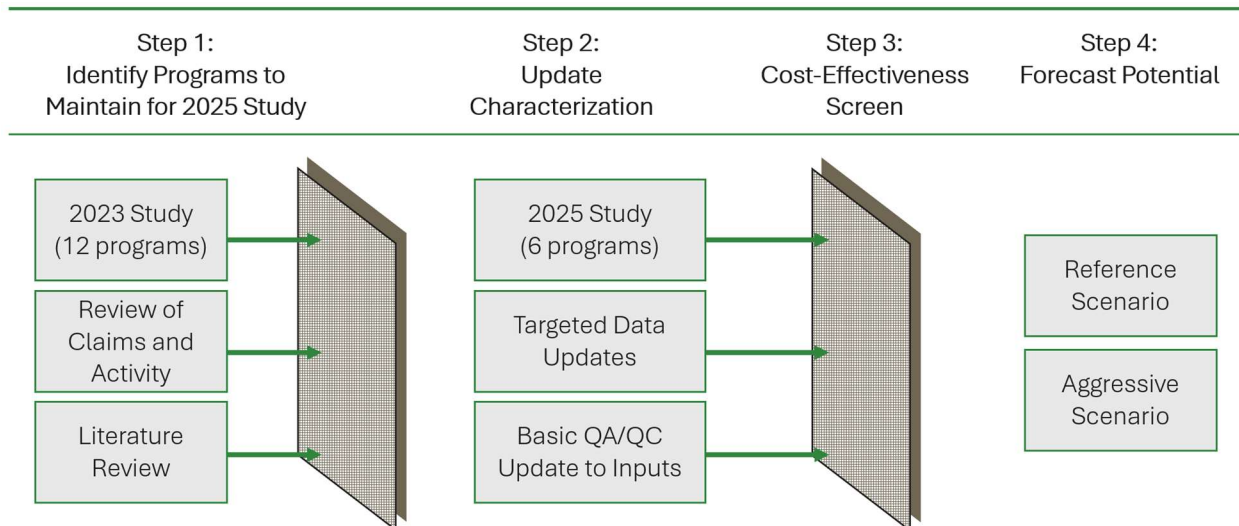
Step 1:
Identify Programs to Maintain for 2025 Study

Step 2:
Update Characterization

Step 3:
Cost-Effectiveness Screen

Step 4:
Forecast Potential

2023 Study (12 programs)

Review of Claims and Activity

Literature Review

2025 Study (6 programs)

Targeted Data Updates

Basic QA/QC Update to Inputs

Reference Scenario

Aggressive Scenario